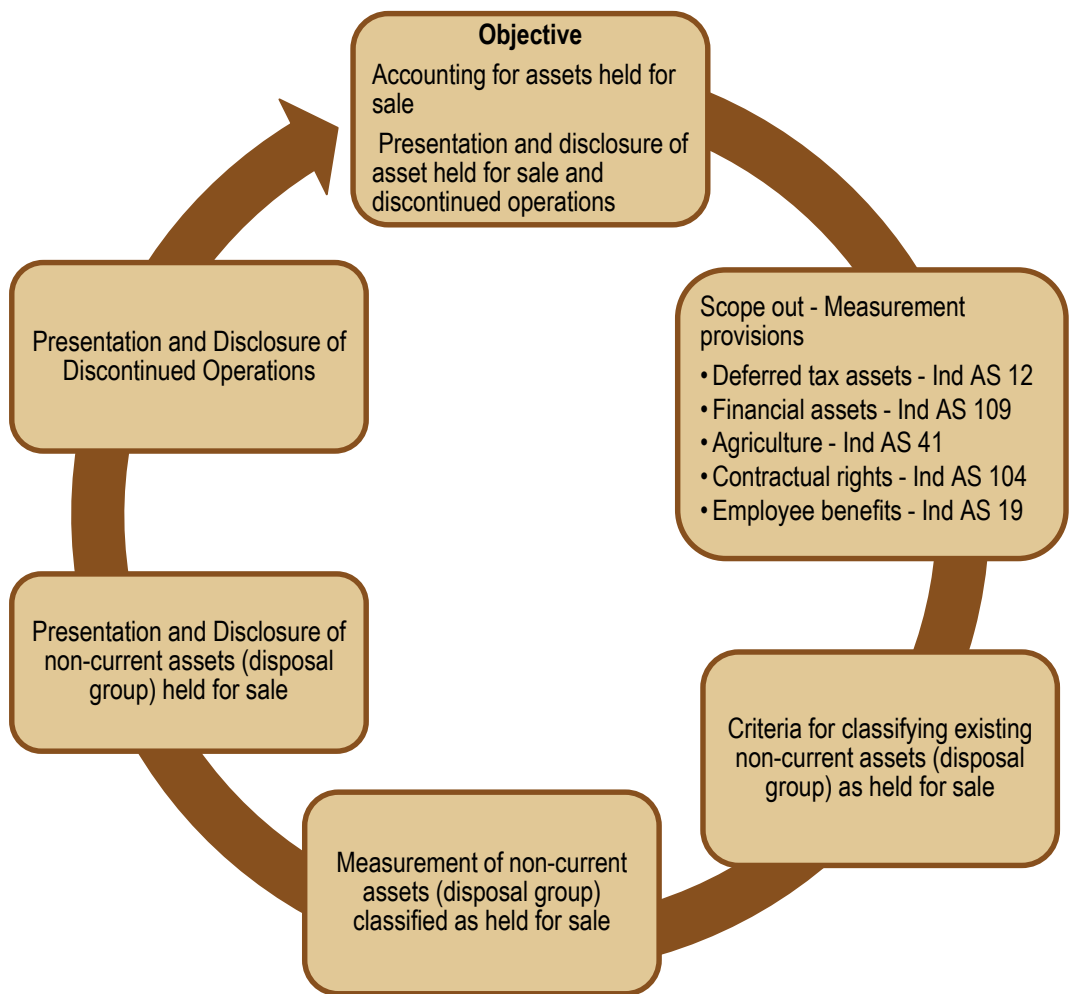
**Objective**

Accounting for assets held for sale

Presentation and disclosure of asset held for sale and discontinued operations

Scope out - Measurement provisions

- Deferred tax assets - Ind AS 12
- Financial assets - Ind AS 109
- Agriculture - Ind AS 41
- Contractual rights - Ind AS 104
- Employee benefits - Ind AS 19

Criteria for classifying existing non-current assets (disposal group) as held for sale

Measurement of non-current assets (disposal group) classified as held for sale

Presentation and Disclosure of non-current assets (disposal group) held for sale

Presentation and Disclosure of Discontinued Operations